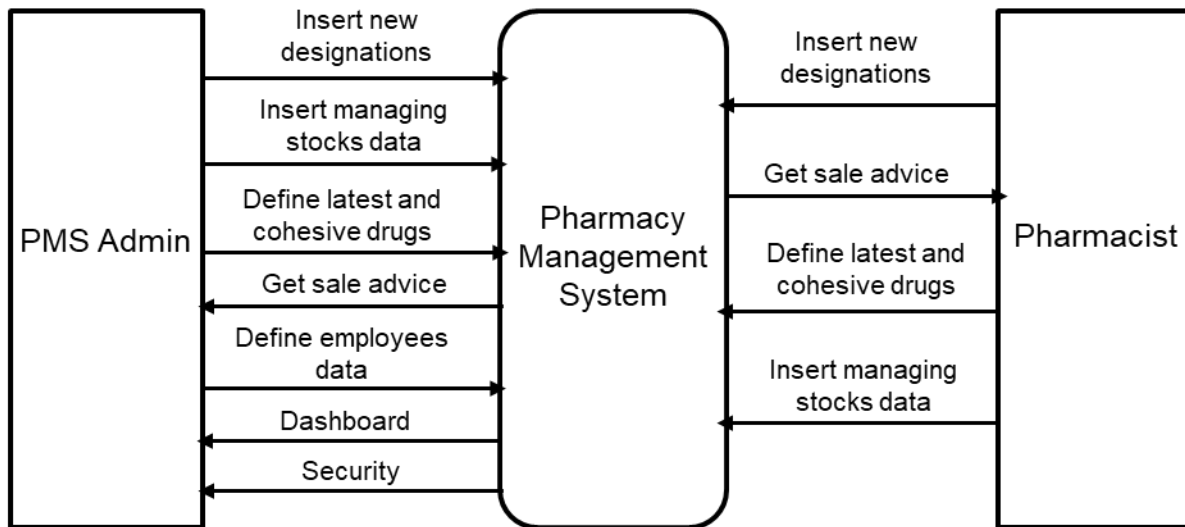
PMS Admin

Insert new designations

Insert managing stocks data

Define latest and cohesive drugs

Get sale advice

Define employees data

Dashboard

Security

Pharmacy Management System

Insert new designations

Get sale advice

Define latest and cohesive drugs

Insert managing stocks data

Pharmacist